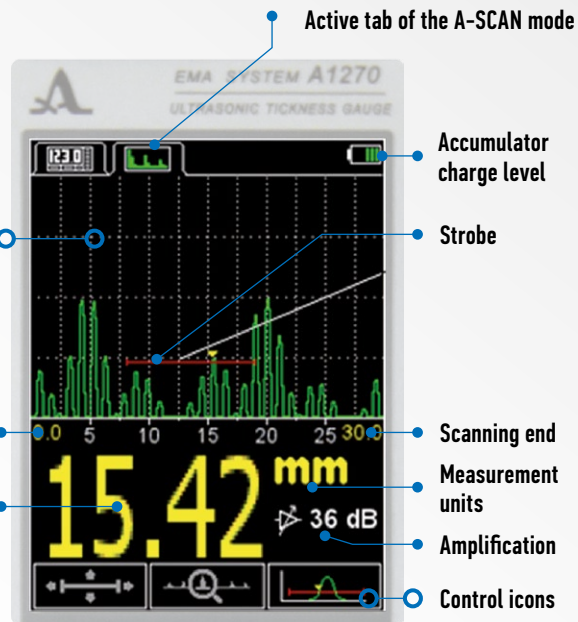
Active tab of the A-SCAN mode

EMA SYSTEM A1270

ULTRASONIC TICKNESS GAUGE

123.0

Accumulator charge level

Strobe

.0 5 10 15 20 25 30.0

Scanning end

15.42 mm

Measurement units

36 dB

Amplification

Control icons